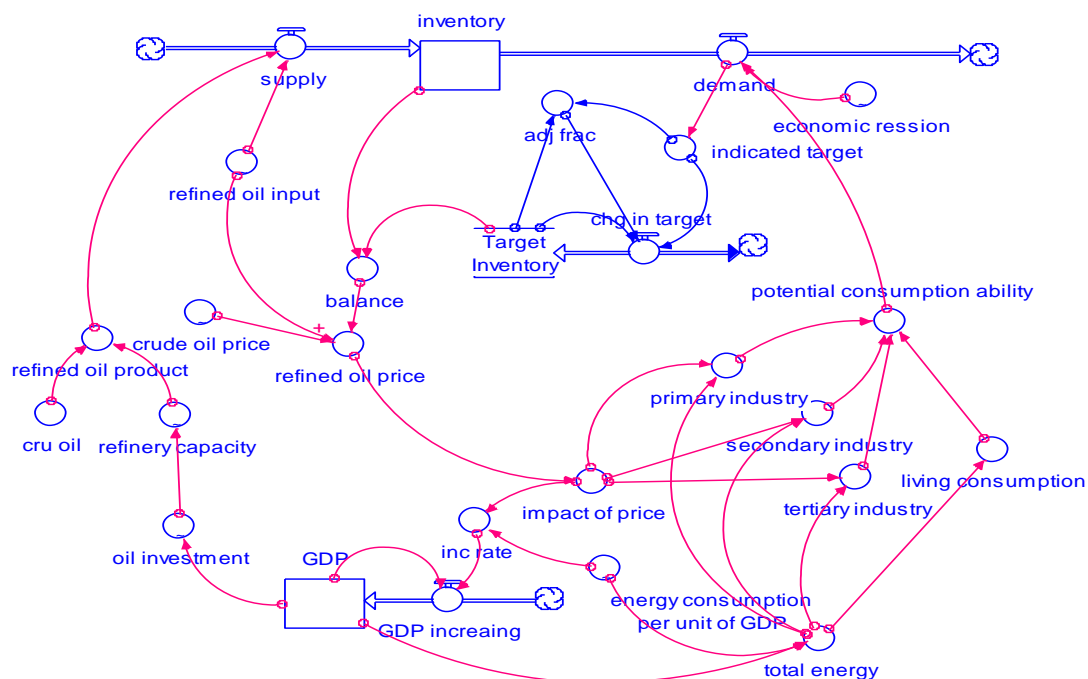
inventory

supply

demand

adj frac

economic ression

indicated target

refined oil input

chg in target

Target Inventory

balance

potential consumption ability

+

crude oil price

refined oil product

refined oil price

primary industry

cru oil

refinery capacity

secondary industry

living consumption

impact of price

tertiary industry

oil investment

GDP

inc rate

energy consumption per unit of GDP

GDP increaing

total energy